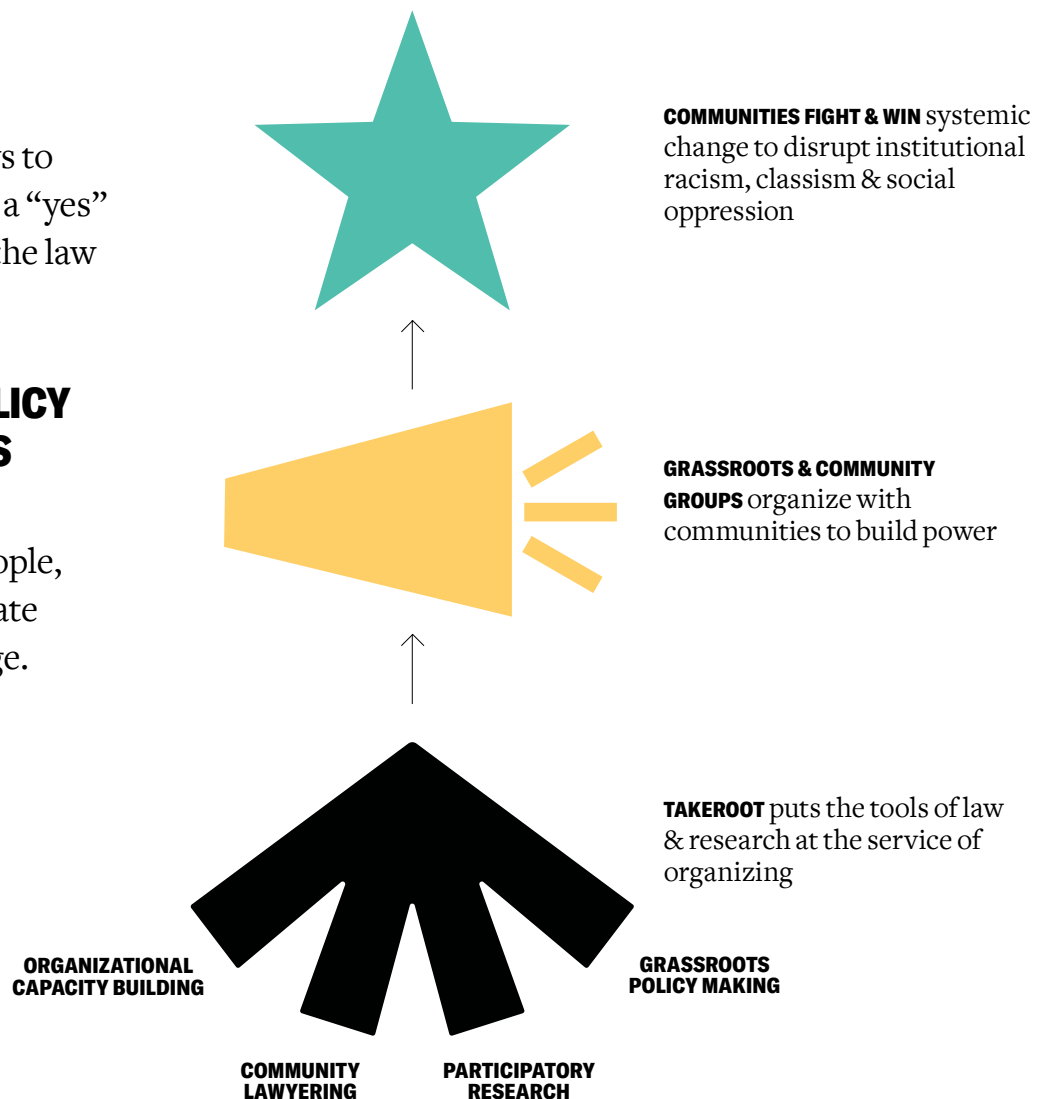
s to
a "yes"
he law

LICY
S

ople,
ate
ge.

**COMMUNITIES FIGHT & WIN** systemic change to disrupt institutional racism, classism & social oppression

**GRASSROOTS & COMMUNITY GROUPS** organize with communities to build power

**TAKEROOT** puts the tools of law & research at the service of organizing

ORGANIZATIONAL CAPACITY BUILDING

GRASSROOTS POLICY MAKING

COMMUNITY LAWYERING

PARTICIPATORY RESEARCH